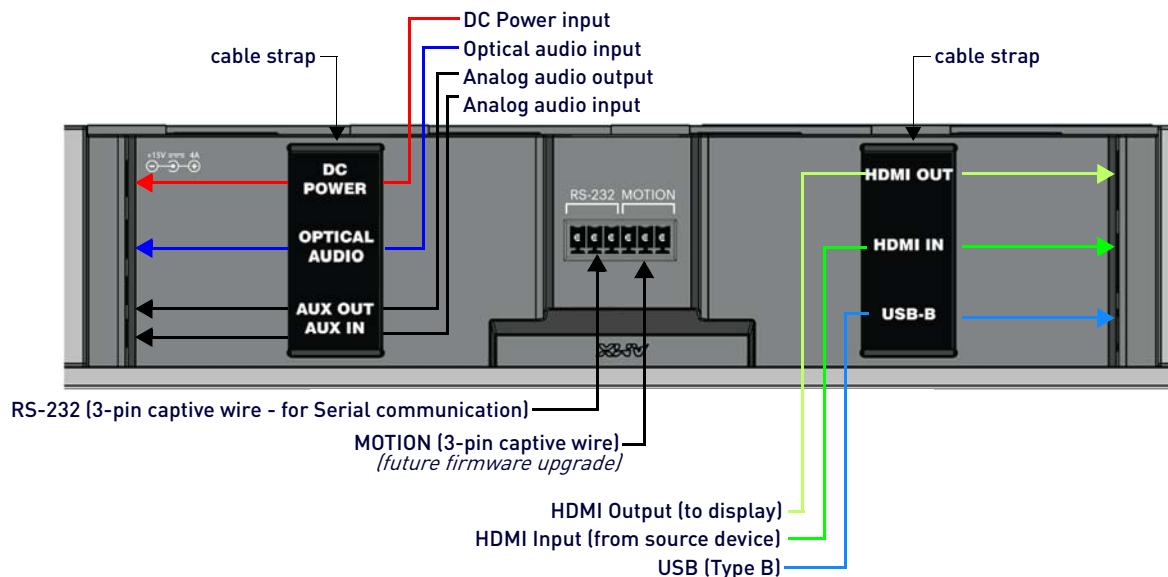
cable strap

DC Power input

Optical audio input

Analog audio output

Analog audio input

cable strap

+15V 4A

DC POWER

OPTICAL AUDIO

AUX OUT

AUX IN

RS-232 MOTION

HDMI OUT

HDMI IN

USB-B

RS-232 (3-pin captive wire - for Serial communication)

MOTION (3-pin captive wire)
*(future firmware upgrade)*

HDMI Output (to display)

HDMI Input (from source device)

USB (Type B)